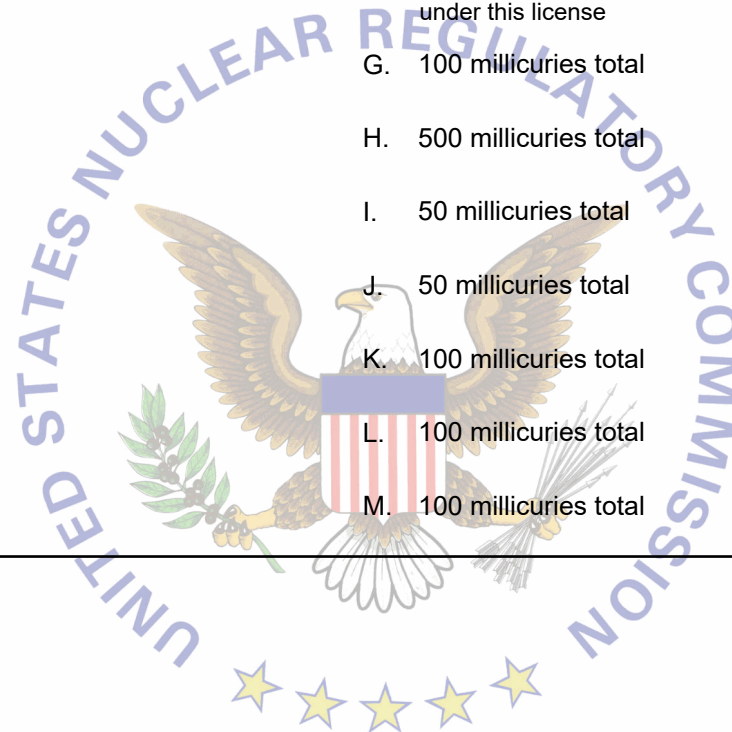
under this license

G. 100 millicuries total

H. 500 millicuries total

I. 50 millicuries total

J. 50 millicuries total

K. 100 millicuries total

L. 100 millicuries total

M. 100 millicuries total

UNITED STATES NUCLEAR REGULATORY COMMISSION